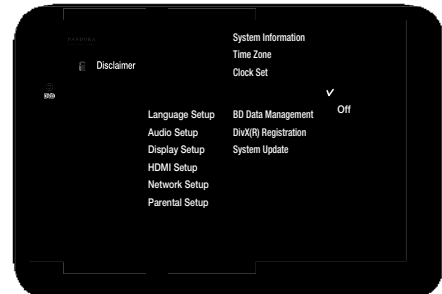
PANDORA

Disclaimer

Language Setup
Audio Setup
Display Setup
HDMI Setup
Network Setup
Parental Setup

System Information
Time Zone
Clock Set

BD Data Management
DivX(R) Registration
System Update

✓
Off